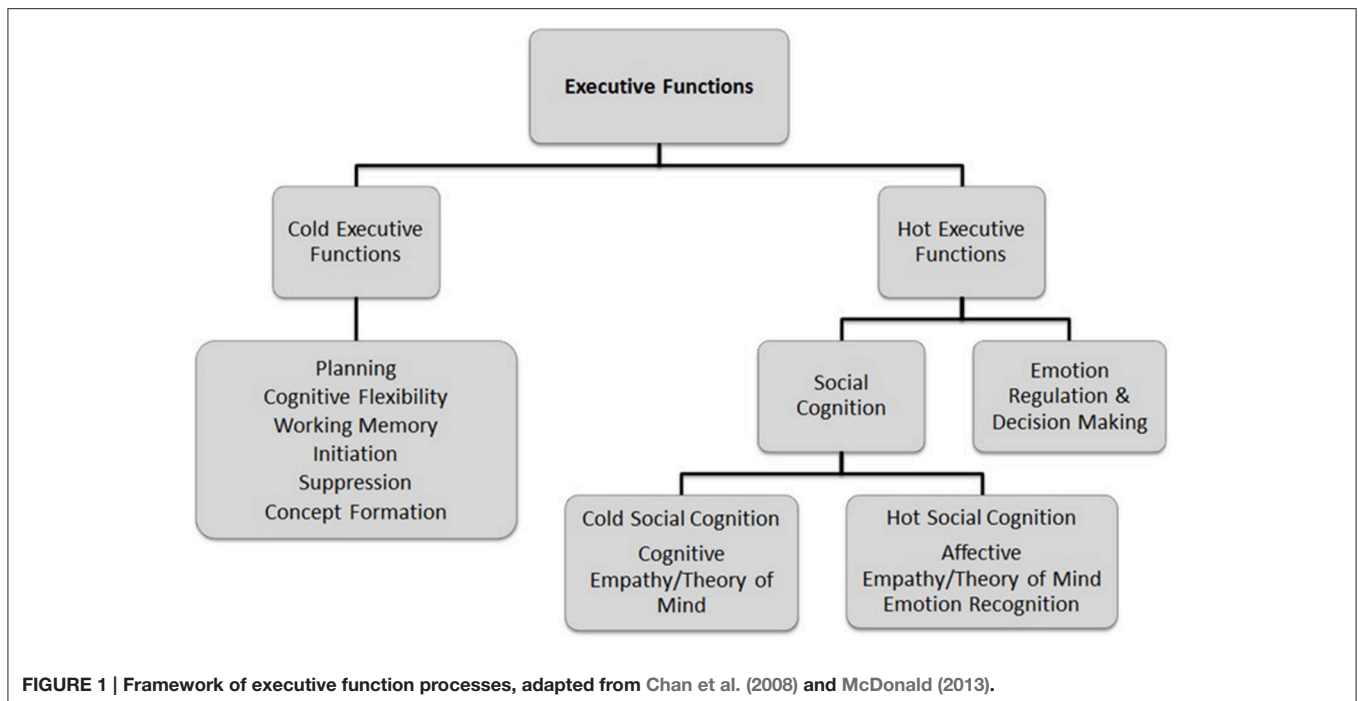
Executive Functions

Cold Executive Functions

Hot Executive Functions

Planning
Cognitive Flexibility
Working Memory
Initiation
Suppression
Concept Formation

Social Cognition

Emotion Regulation & Decision Making

Cold Social Cognition
Cognitive Empathy/Theory of Mind

Hot Social Cognition
Affective Empathy/Theory of Mind
Emotion Recognition

FIGURE 1 | Framework of executive function processes, adapted from Chan et al. (2008) and McDonald (2013).